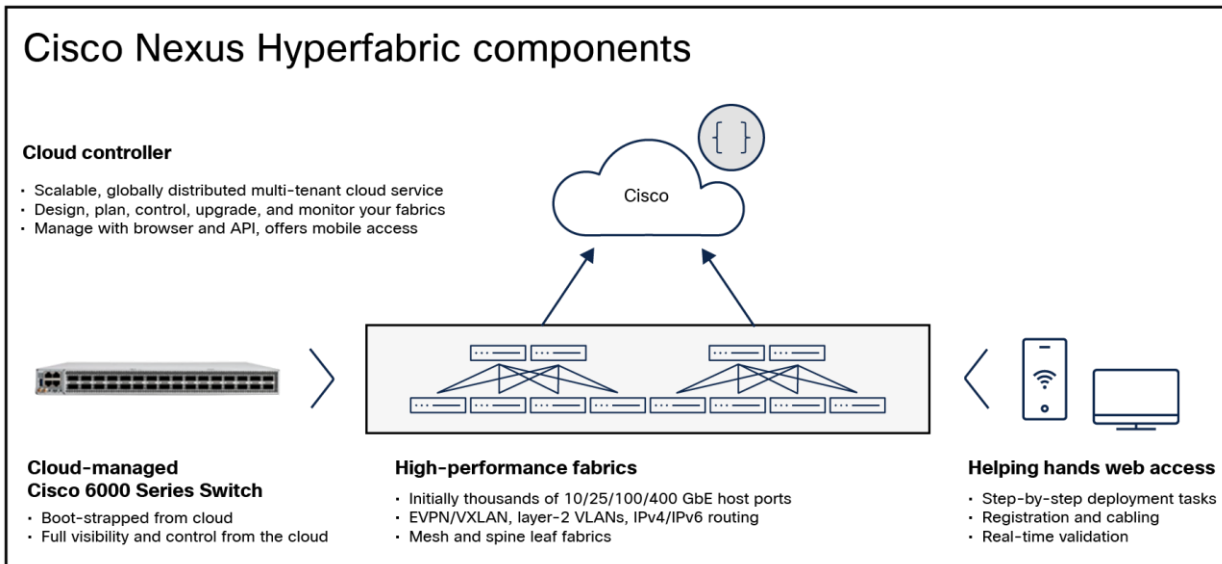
Cisco Nexus Hyperfabric components

Cloud controller

- Scalable, globally distributed multi-tenant cloud service
- Design, plan, control, upgrade, and monitor your fabrics
- Manage with browser and API, offers mobile access

Cisco

Cloud-managed
Cisco 6000 Series Switch

- Boot-strapped from cloud
- Full visibility and control from the cloud

High-performance fabrics

- Initially thousands of 10/25/100/400 GbE host ports
- EVPN/VXLAN, layer-2 VLANs, IPv4/IPv6 routing
- Mesh and spine leaf fabrics

Helping hands web access

- Step-by-step deployment tasks
- Registration and cabling
- Real-time validation